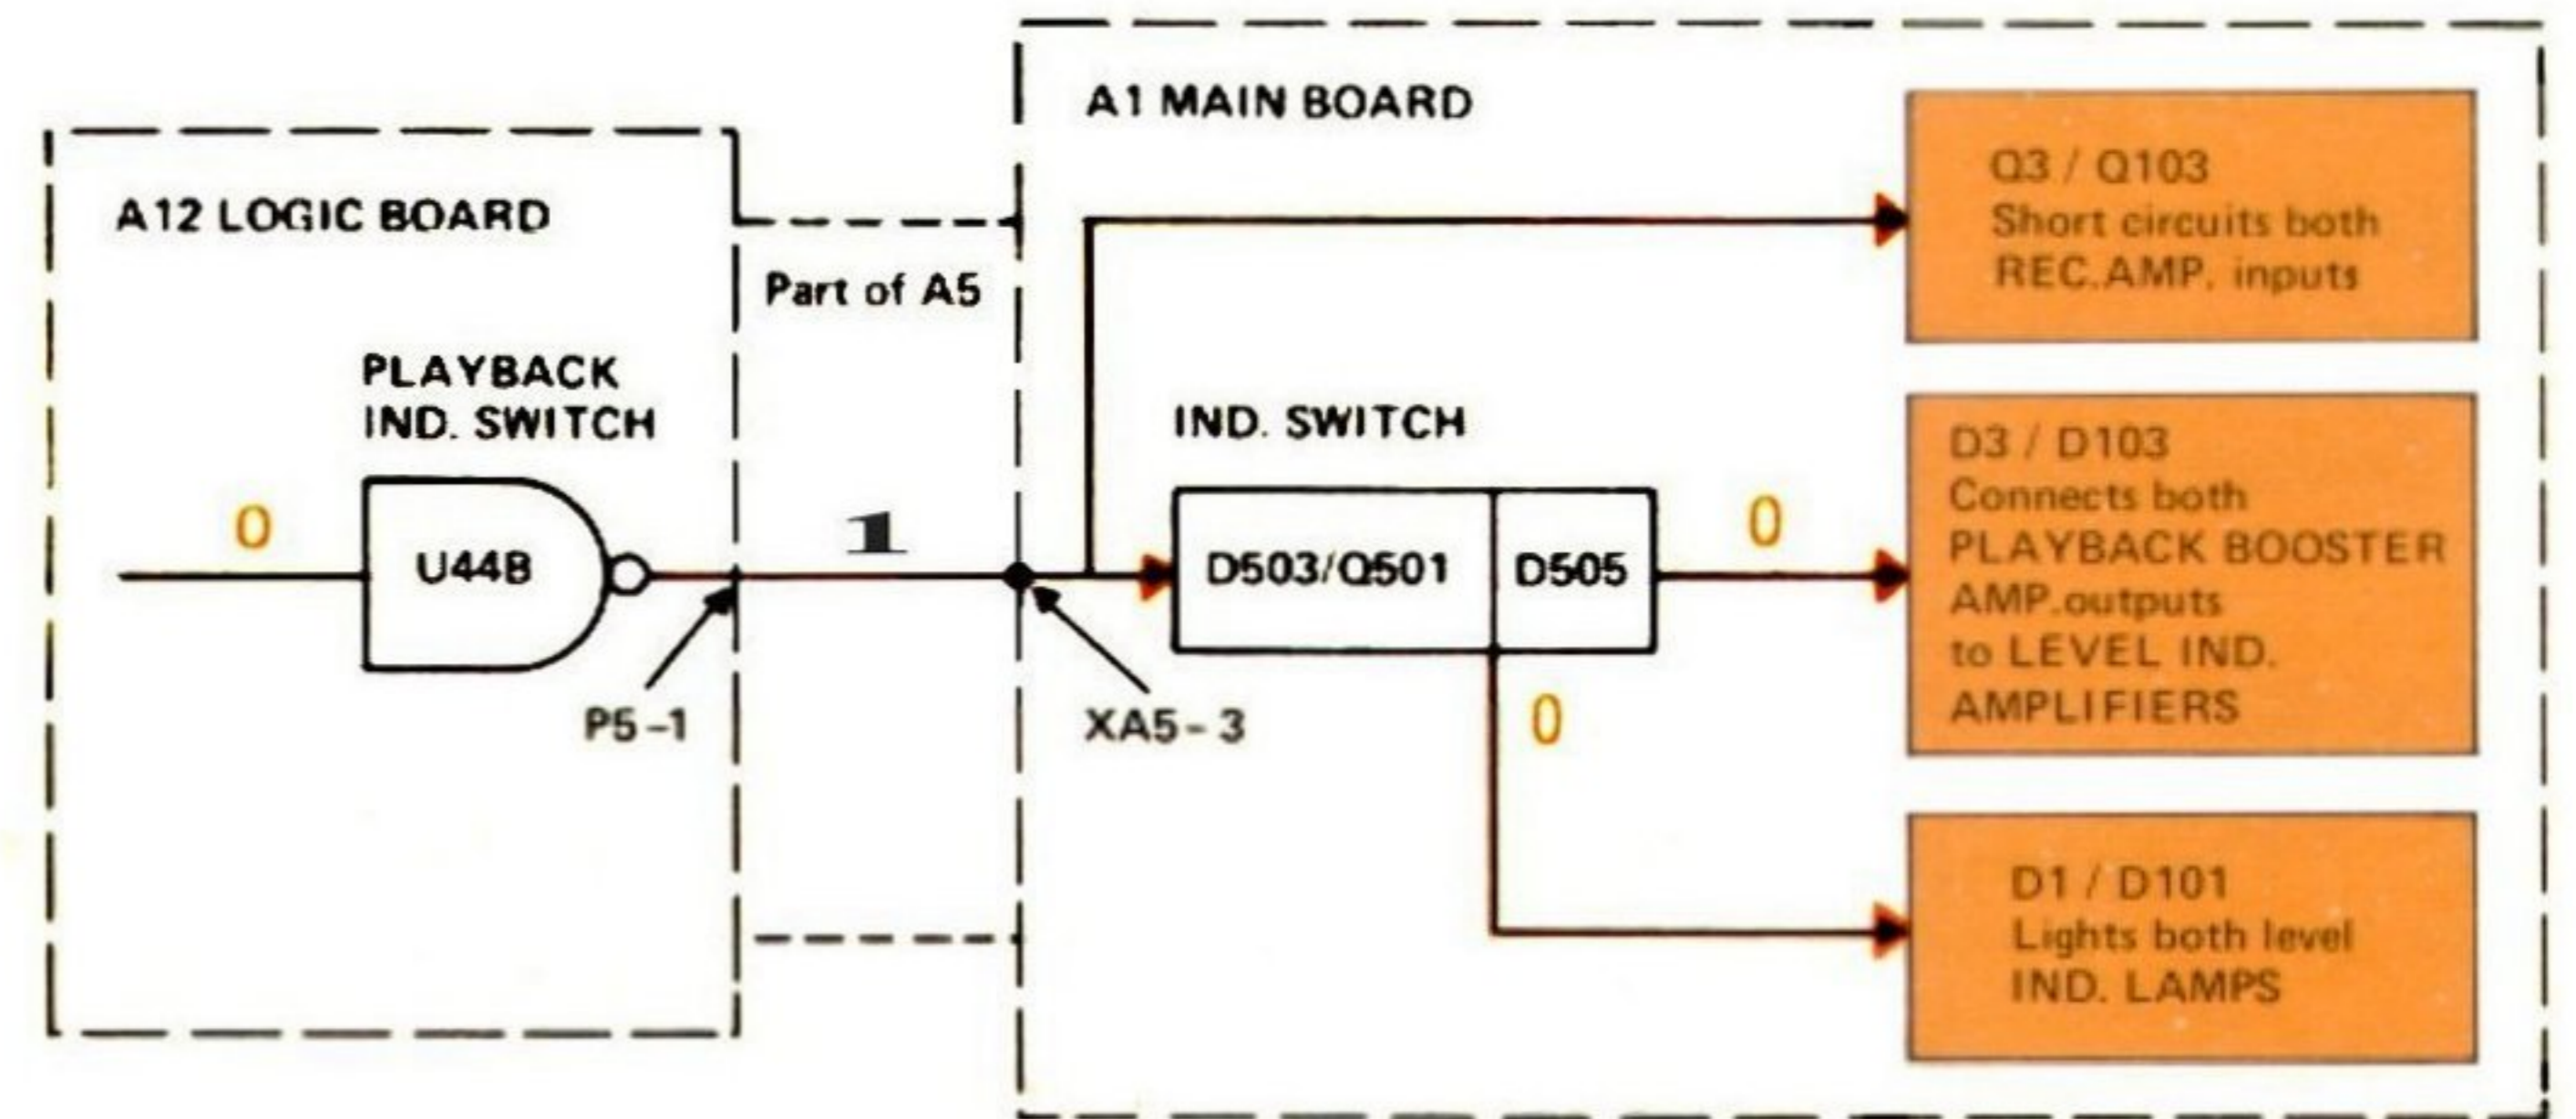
A1 MAIN BOARD

A12 LOGIC BOARD

Part of A5

Q3 / Q103
Short circuits both REC.AMP. inputs

PLAYBACK IND. SWITCH

IND. SWITCH

D3 / D103
Connects both PLAYBACK BOOSTER AMP.outputs to LEVEL IND. AMPLIFIERS

0

U44B

1

D503/Q501

D505

0

P5 -1

XA5 - 3

0

D1 / D101
Lights both level IND. LAMPS